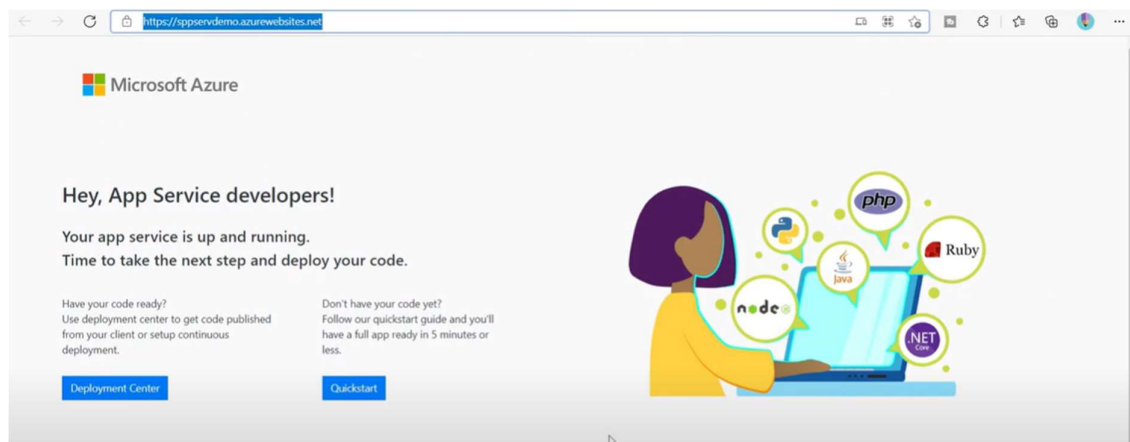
https://sppservdemo.azurewebsites.net

Microsoft Azure

Hey, App Service developers!

Your app service is up and running.
Time to take the next step and deploy your code.

Have your code ready?
Use deployment center to get code published from your client or setup continuous deployment.

Deployment Center

Don't have your code yet?
Follow our quickstart guide and you'll have a full app ready in 5 minutes or less.

Quickstart

php

Ruby

Java

node

.NET Core